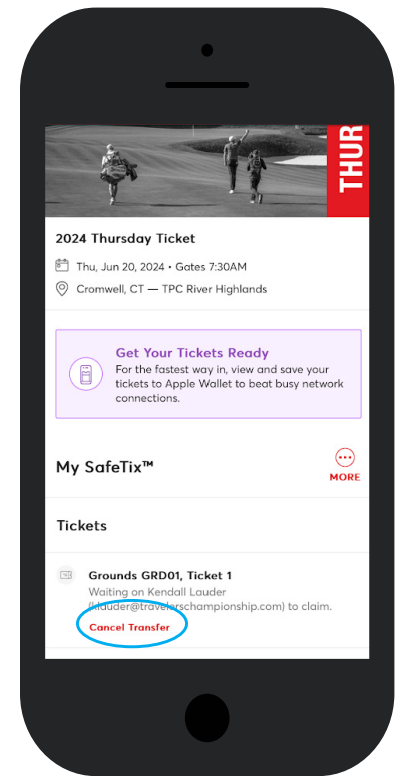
THUR

2024 Thursday Ticket

Thu, Jun 20, 2024 • Gates 7:30AM

Cromwell, CT — TPC River Highlands

Get Your Tickets Ready
For the fastest way in, view and save your tickets to Apple Wallet to beat busy network connections.

My SafeTix™

MORE

Tickets

Grounds GRD01, Ticket 1
Waiting on Kendall Lauder (klauder@travelerschampionship.com) to claim.
Cancel Transfer